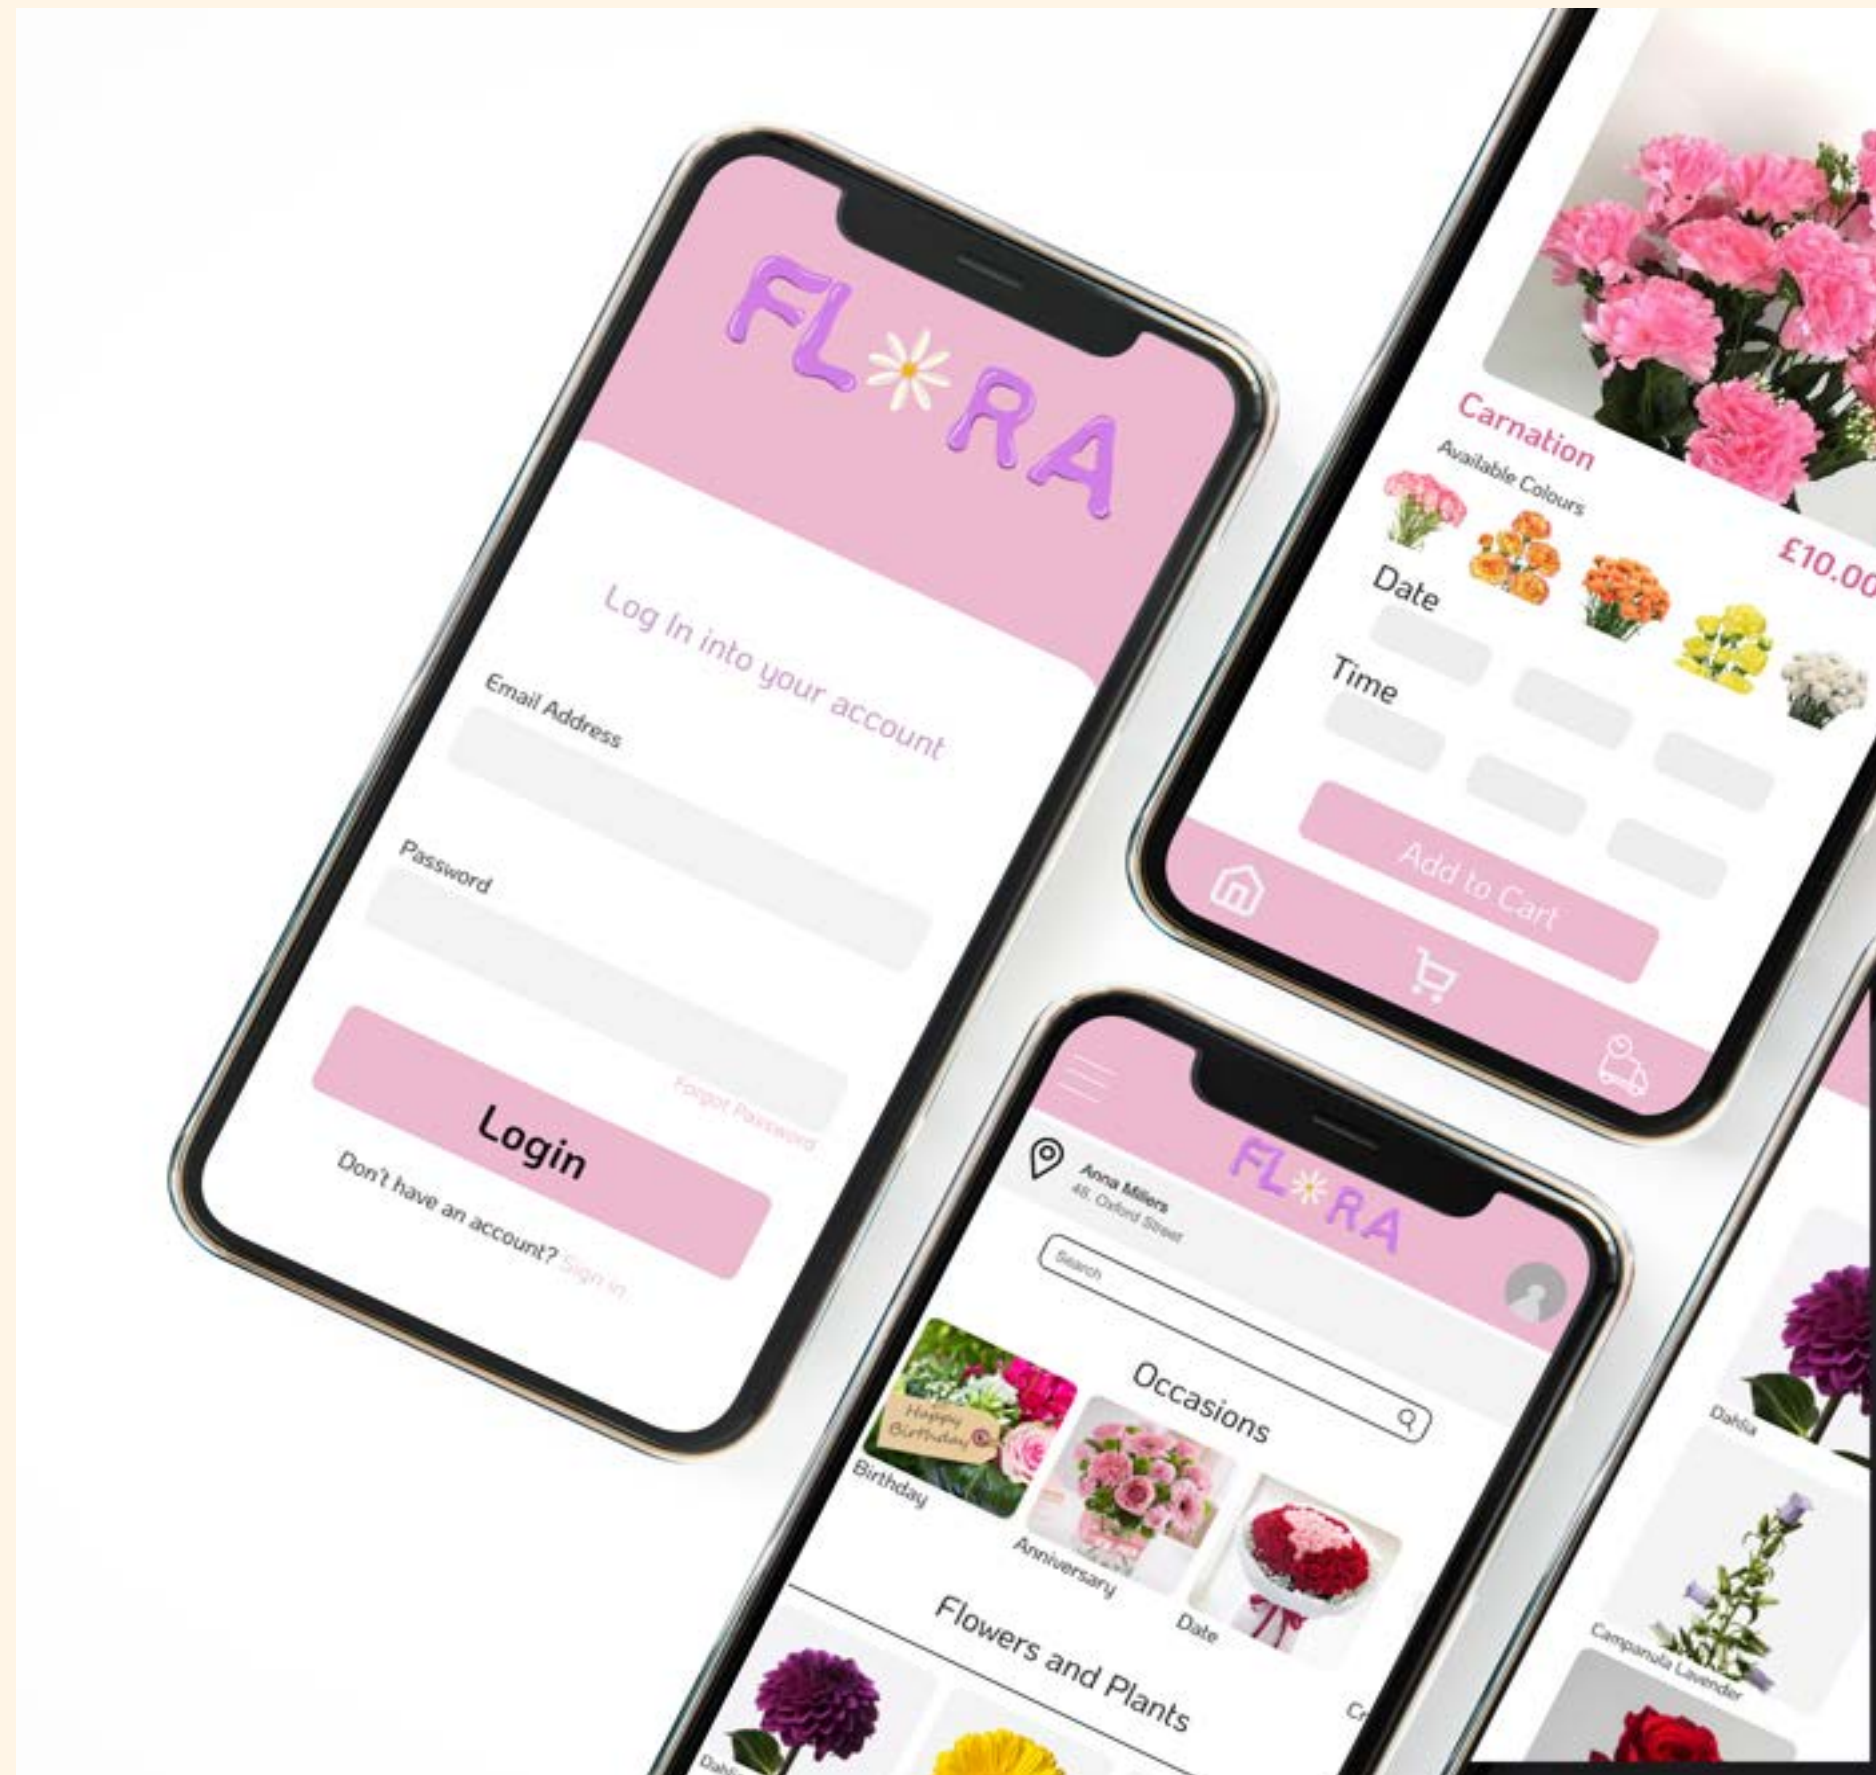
FL*RA

Log In into your account

Email Address

Password

Forgot Password

Login

Don't have an account? Sign in

Carnation

Available Colours

£10.00

Date

Time

Add to Cart

FL*RA

Anna Millers
48, Oxford Street

Search

Occasions

Happy Birthday

Birthday

Anniversary

Date

Flowers and Plants

Dahlia

Dahlia

Campanula Lavender